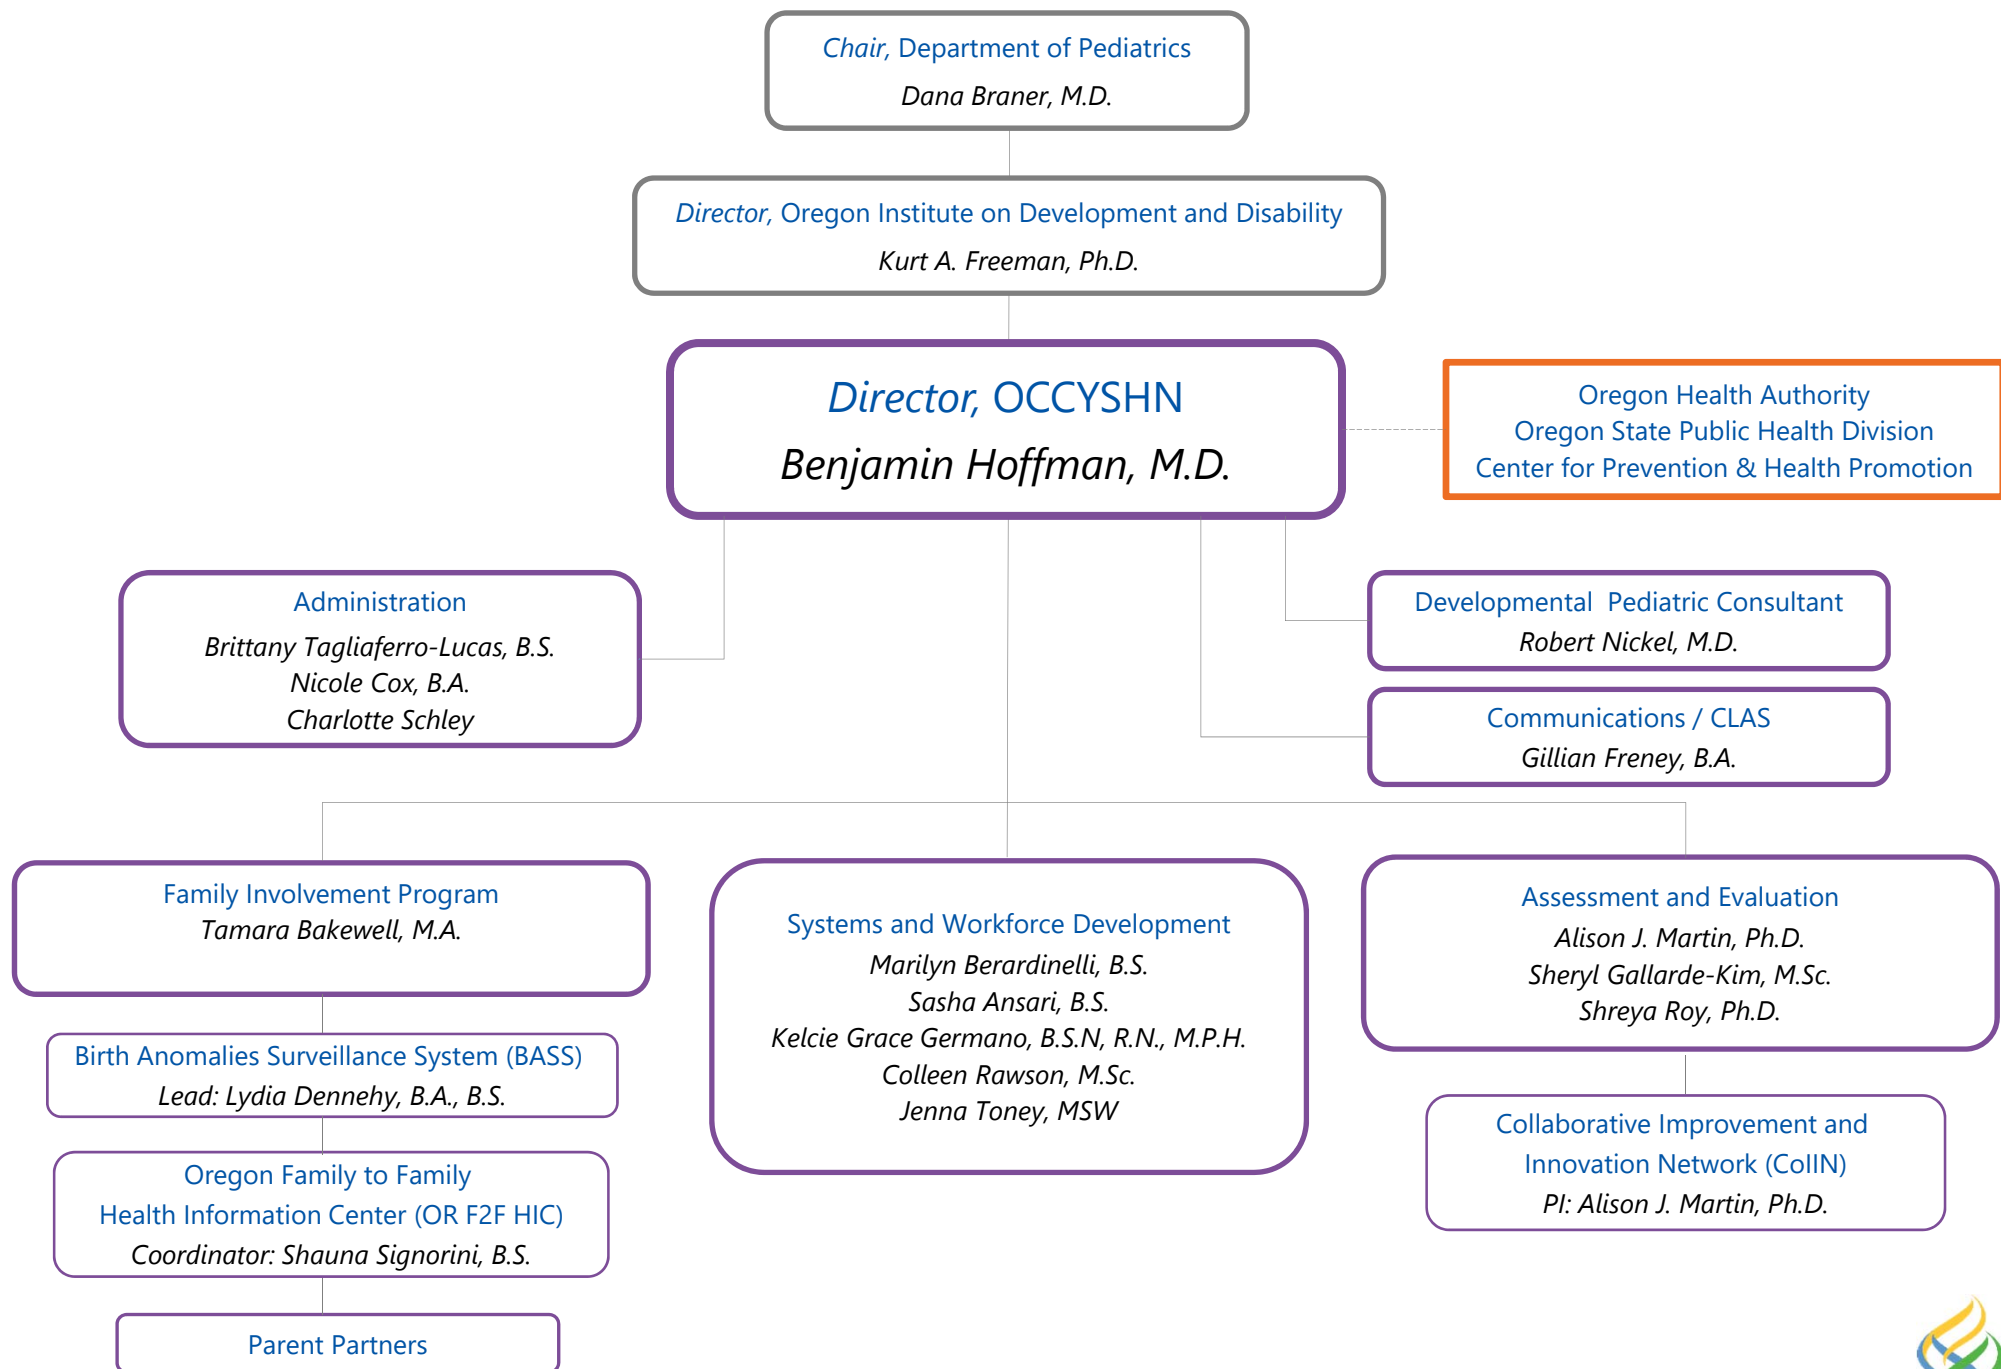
Chair, Department of Pediatrics
Dana Braner, M.D.

Director, Oregon Institute on Development and Disability
Kurt A. Freeman, Ph.D.

Director, OCCYSHN
Benjamin Hoffman, M.D.

Oregon Health Authority
Oregon State Public Health Division
Center for Prevention & Health Promotion

Administration
Brittany Tagliaferro-Lucas, B.S.
Nicole Cox, B.A.
Charlotte Schley

Developmental Pediatric Consultant
Robert Nickel, M.D.

Communications / CLAS
Gillian Freney, B.A.

Family Involvement Program
Tamara Bakewell, M.A.

Birth Anomalies Surveillance System (BASS)
Lead: Lydia Dennehy, B.A., B.S.

Oregon Family to Family
Health Information Center (OR F2F HIC)
Coordinator: Shauna Signorini, B.S.

Parent Partners

Systems and Workforce Development
Marilyn Berardinelli, B.S.
Sasha Ansari, B.S.
Kelcie Grace Germano, B.S.N, R.N., M.P.H.
Colleen Rawson, M.Sc.
Jenna Toney, MSW

Assessment and Evaluation
Alison J. Martin, Ph.D.
Sheryl Gallarde-Kim, M.Sc.
Shreya Roy, Ph.D.

Collaborative Improvement and
Innovation Network (CoIIN)
PI: Alison J. Martin, Ph.D.